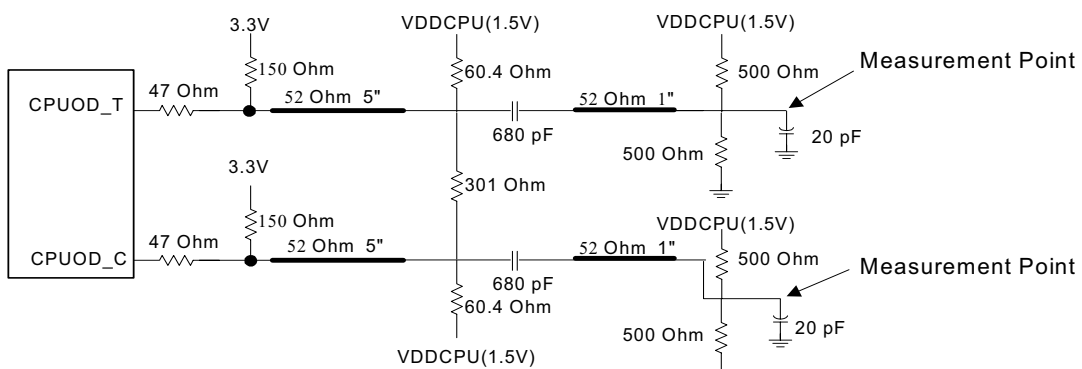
3.3V
VDDCPU(1.5V)
VDDCPU(1.5V)
150 Ohm
60.4 Ohm
500 Ohm
Measurement Point
CPUOD_T
47 Ohm
52 Ohm 5"
52 Ohm 1"
680 pF
20 pF
500 Ohm
3.3V
301 Ohm
150 Ohm
VDDCPU(1.5V)
CPUOD_C
47 Ohm
52 Ohm 5"
52 Ohm 1"
500 Ohm
680 pF
Measurement Point
60.4 Ohm
20 pF
500 Ohm
VDDCPU(1.5V)